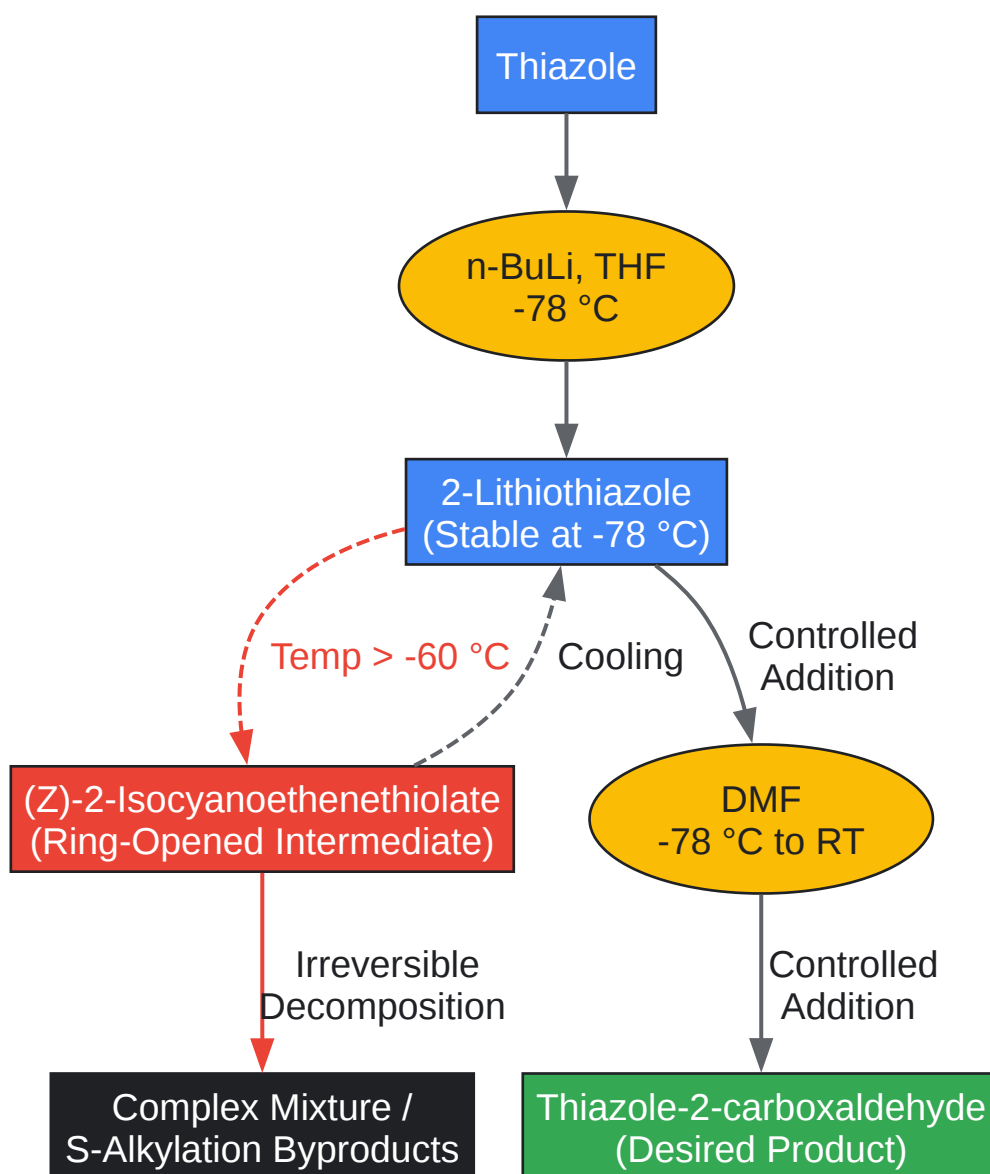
Thiazole

n-BuLi, THF
-78 °C

2-Lithiothiazole
(Stable at -78 °C)

Temp > -60 °C

Cooling

Controlled
Addition

(Z)-2-Isocyanoethenethiolate
(Ring-Opened Intermediate)

DMF
-78 °C to RT

Irreversible
Decomposition

Controlled
Addition

Complex Mixture /
S-Alkylation Byproducts

Thiazole-2-carboxaldehyde
(Desired Product)